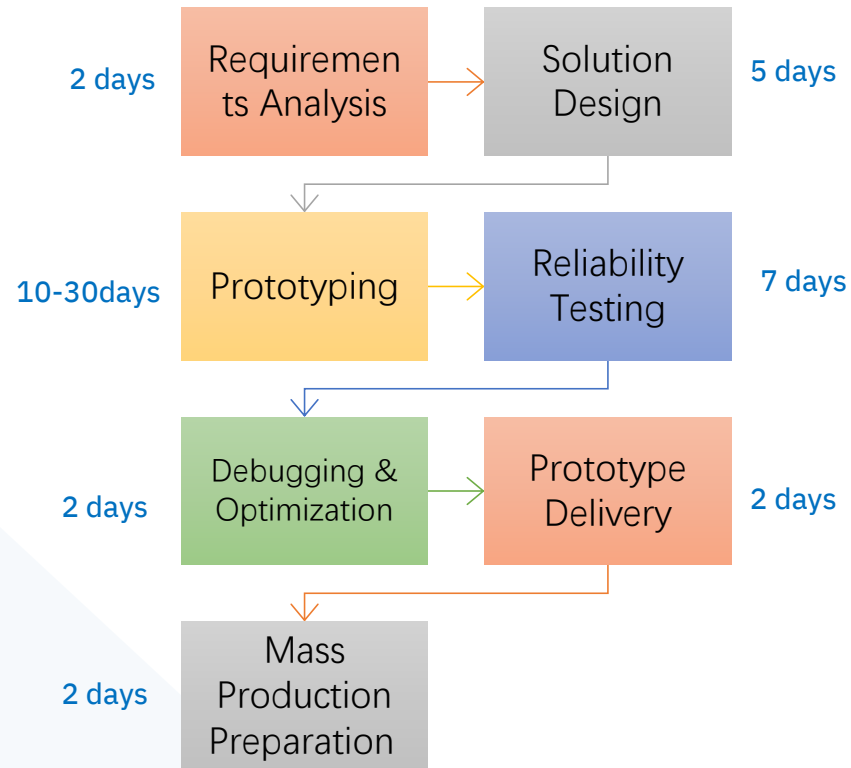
2 days

Requiremen ts Analysis

Solution Design

5 days

10-30days

Prototyping

Reliability Testing

7 days

2 days

Debugging & Optimization

Prototype Delivery

2 days

2 days

Mass Production Preparation